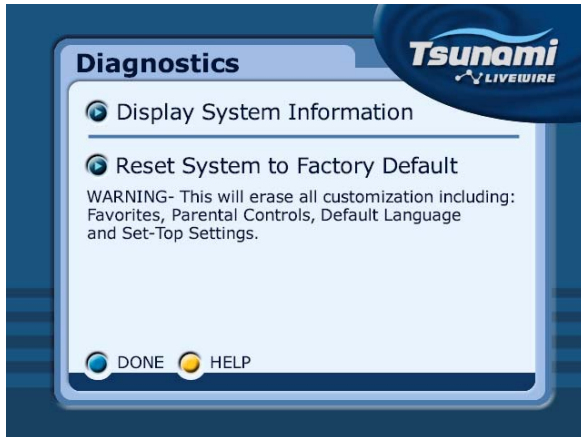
Diagnostics

Tsunami
LIVEWIRE

Display System Information

Reset System to Factory Default

WARNING- This will erase all customization including: Favorites, Parental Controls, Default Language and Set-Top Settings.

DONE HELP